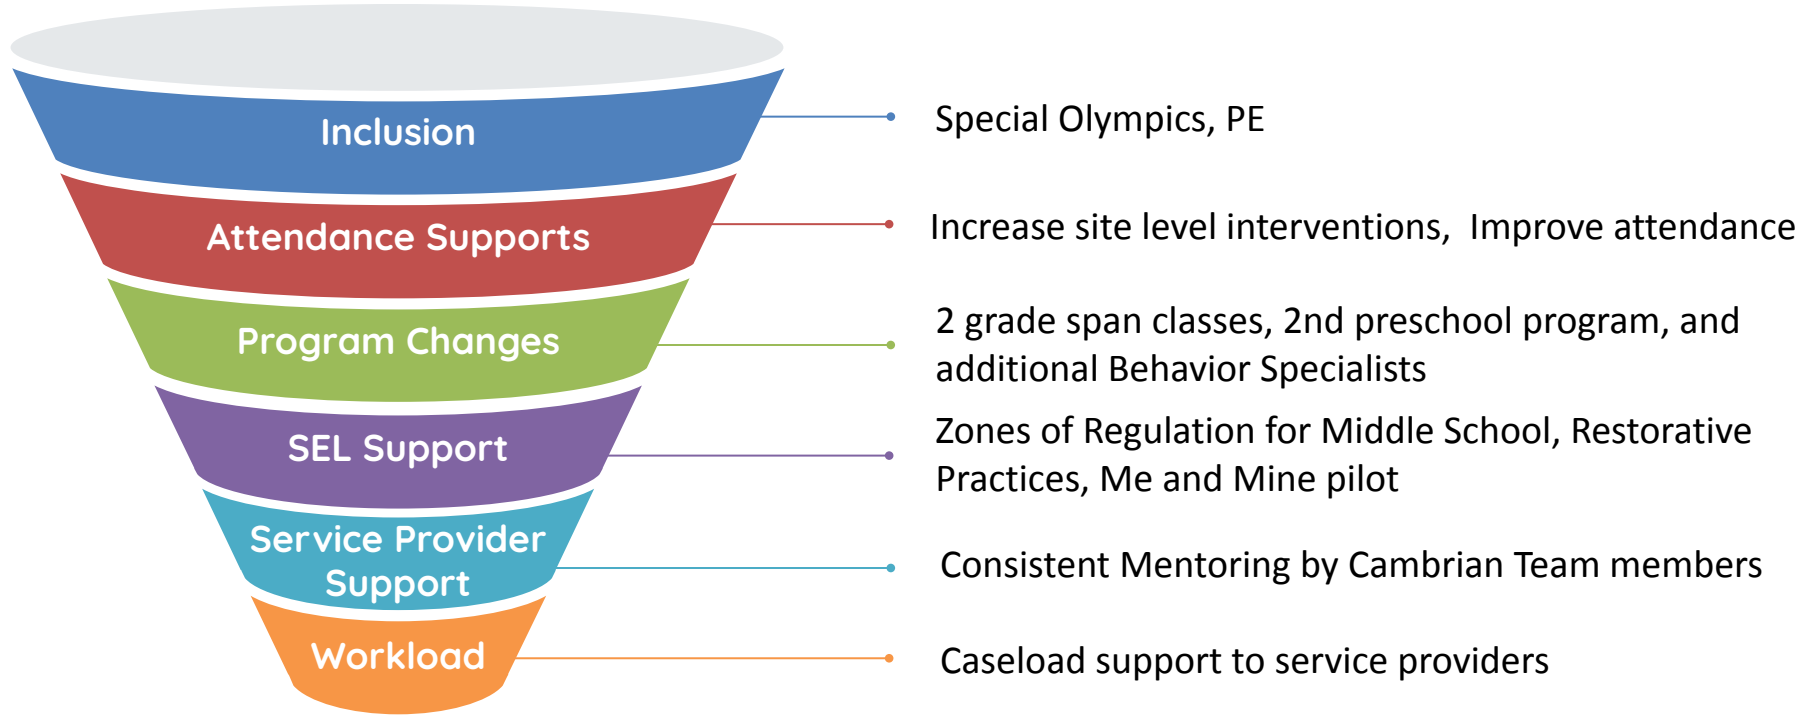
Inclusion

Special Olympics, PE

Attendance Supports

Increase site level interventions,  Improve attendance

Program Changes

2 grade span classes, 2nd preschool program, and additional Behavior Specialists

SEL Support

Zones of Regulation for Middle School, Restorative Practices, Me and Mine pilot

Service Provider Support

Consistent Mentoring by Cambrian Team members

Workload

Caseload support to service providers